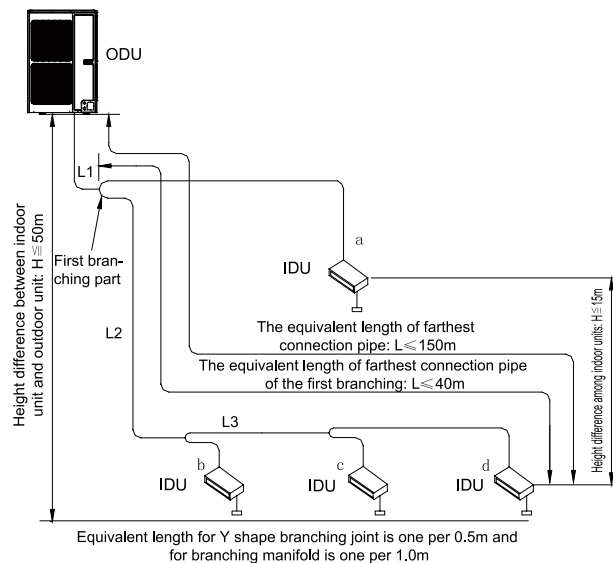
ODU

L1

First branching part

Height difference between indoor unit and outdoor unit: H≤50m

a

IDU

The equivalent length of farthest connection pipe: L≤150m

The equivalent length of farthest connection pipe of the first branching: L≤40m

Height difference among indoor units: H≤15m

L2

L3

b

IDU

c

IDU

d

IDU

Equivalent length for Y shape branching joint is one per 0.5m and for branching manifold is one per 1.0m